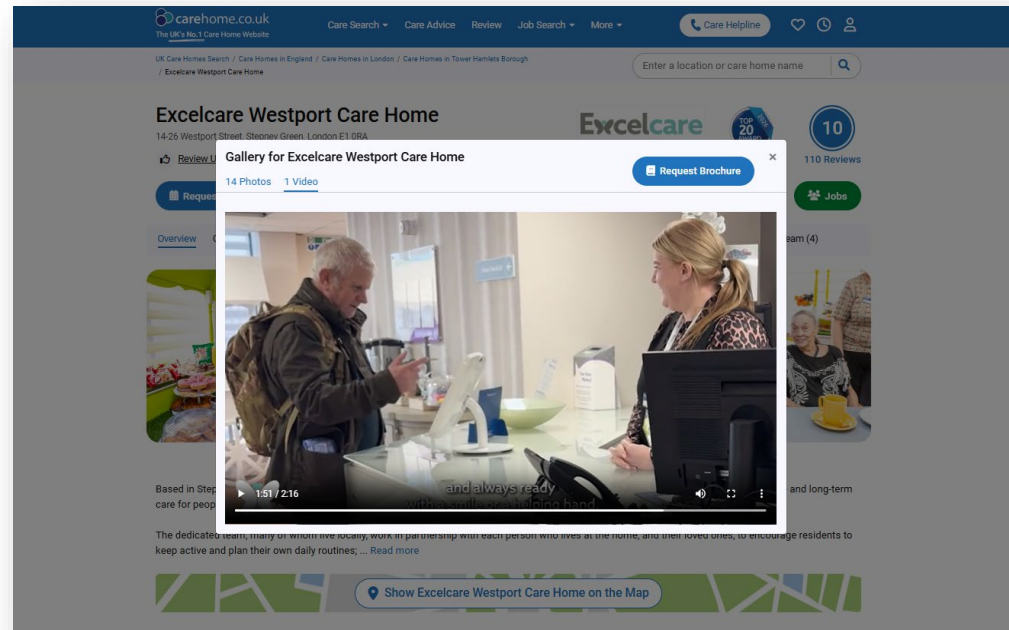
carehome.co.uk
The UK's No.1 Care Home Website

Care Search ▾ Care Advice Review Job Search ▾ More ▾ Care Helpline

UK Care Homes Search / Care Homes in England / Care Homes in London / Care Homes in Tower Hamlets Borough / Excelcare Westport Care Home

Enter a location or care home name

Excelcare Westport Care Home
14-26 Westport Street, Stepney Green, London E1 0RA

Review U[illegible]

Excelcare

TOP 20 AWARD

10
110 Reviews

Reques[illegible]

Jobs

Overview

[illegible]eam (4)

Gallery for Excelcare Westport Care Home
14 Photos 1 Video

Request Brochure

×

and always ready
with a smile, or a helping hand

1:51 / 2:16

Based in Step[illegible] and long-term care for peop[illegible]

The dedicated team, many of whom live locally, work in partnership with each person who lives at the home, and their loved ones, to encourage residents to keep active and plan their own daily routines; ... Read more

Show Excelcare Westport Care Home on the Map